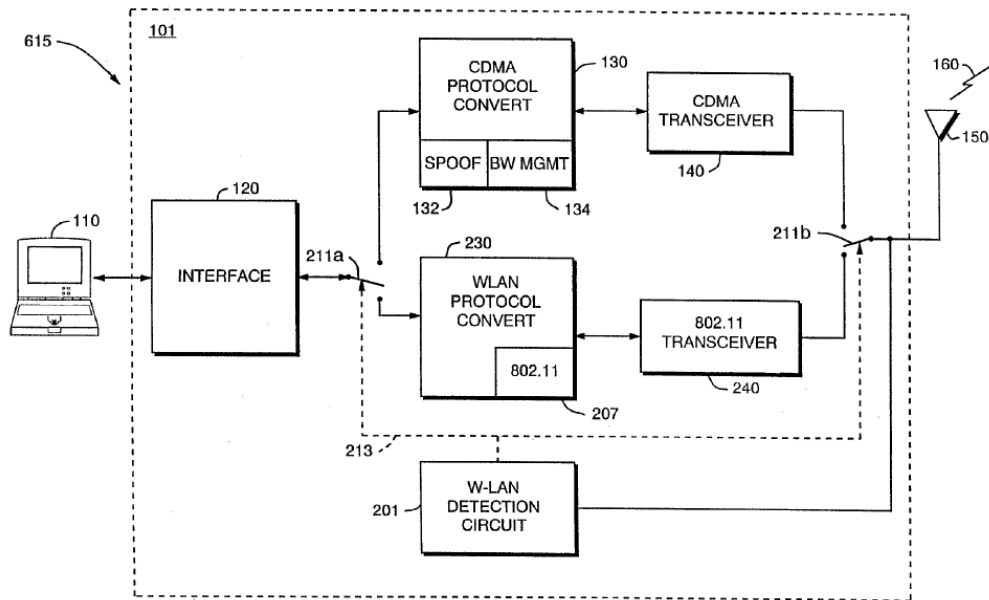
615

101

CDMA PROTOCOL CONVERT

130

SPOOF

BW MGMT

132

134

CDMA TRANSCEIVER

140

160

150

110

120

INTERFACE

211a

230

WLAN PROTOCOL CONVERT

802.11

207

802.11 TRANSCEIVER

240

211b

213

201

W-LAN DETECTION CIRCUIT